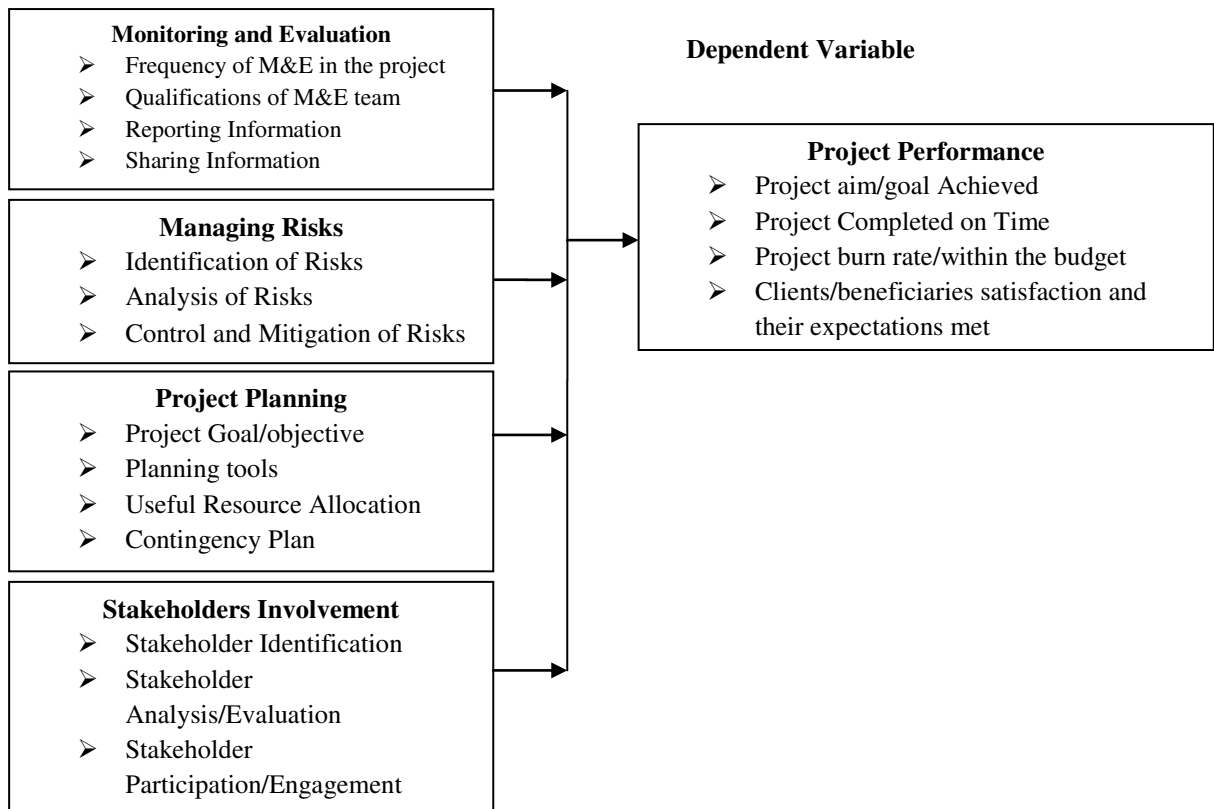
**Monitoring and Evaluation**
- Frequency of M&E in the project
- Qualifications of M&E team
- Reporting Information
- Sharing Information

**Managing Risks**
- Identification of Risks
- Analysis of Risks
- Control and Mitigation of Risks

**Project Planning**
- Project Goal/objective
- Planning tools
- Useful Resource Allocation
- Contingency Plan

**Stakeholders Involvement**
- Stakeholder Identification
- Stakeholder Analysis/Evaluation
- Stakeholder Participation/Engagement

**Dependent Variable**

**Project Performance**
- Project aim/goal Achieved
- Project Completed on Time
- Project burn rate/within the budget
- Clients/beneficiaries satisfaction and their expectations met